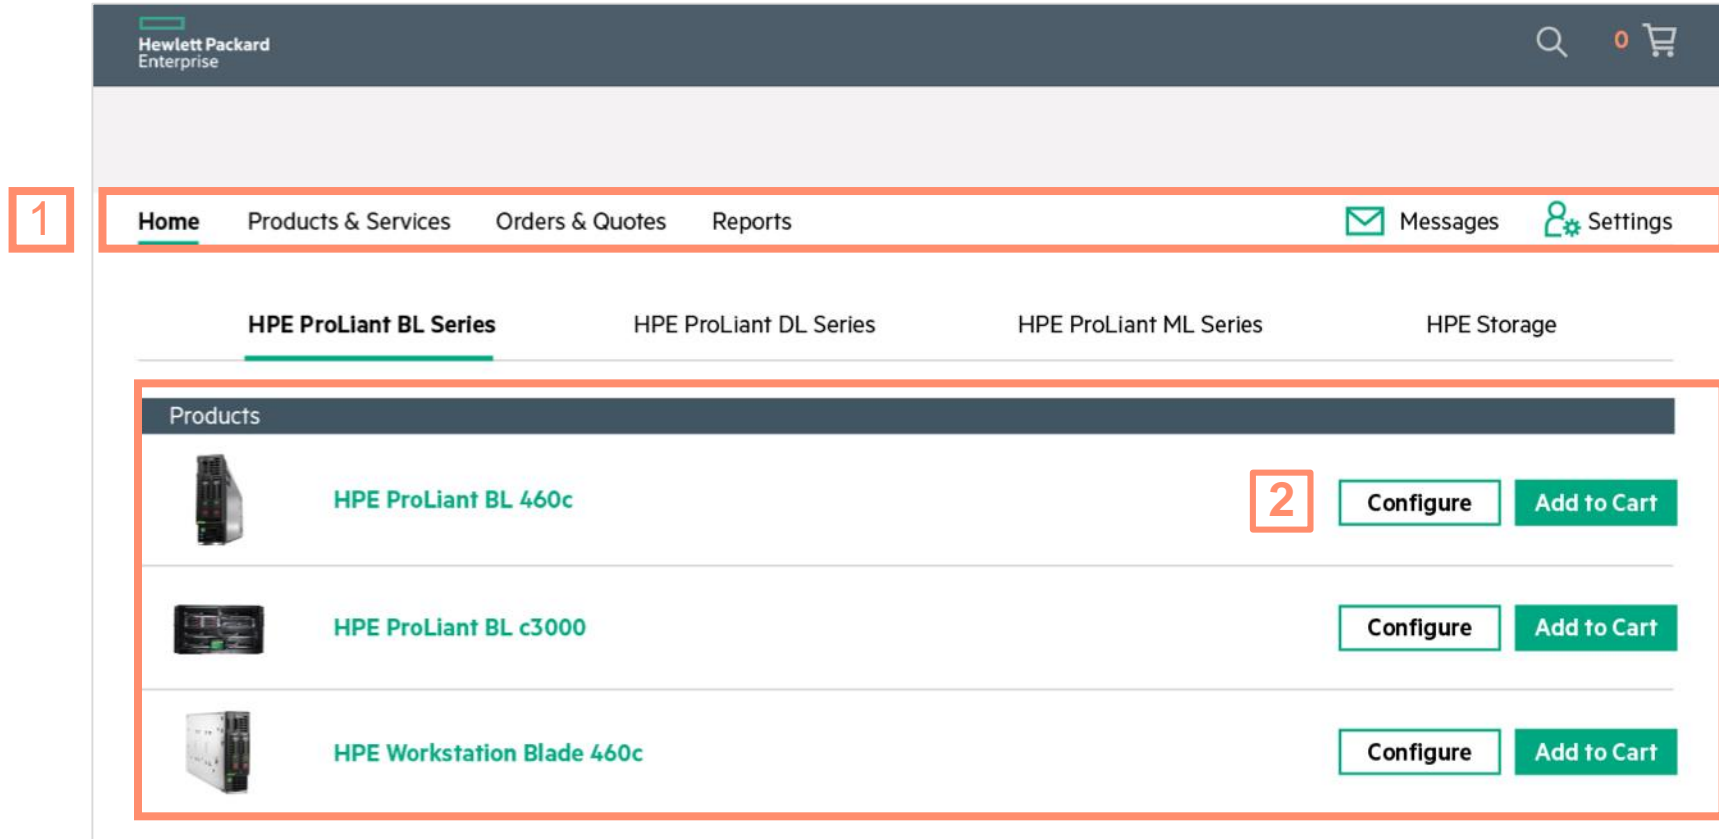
Hewlett Packard Enterprise

0

1

Home   Products & Services   Orders & Quotes   Reports   Messages   Settings

HPE ProLiant BL Series   HPE ProLiant DL Series   HPE ProLiant ML Series   HPE Storage

Products

HPE ProLiant BL 460c   2   Configure   Add to Cart

HPE ProLiant BL c3000   Configure   Add to Cart

HPE Workstation Blade 460c   Configure   Add to Cart